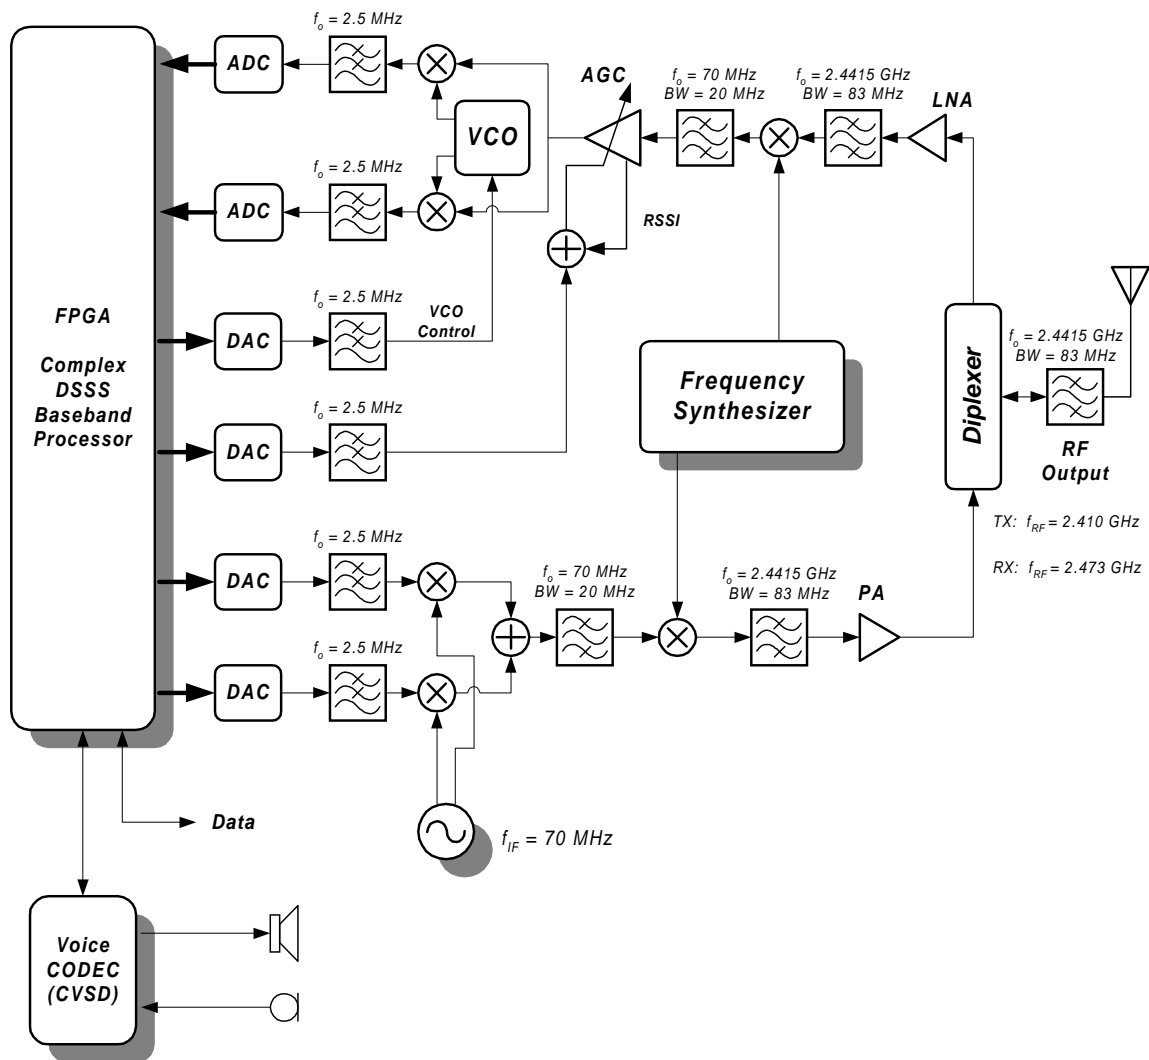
FPGA

Complex DSSS Baseband Processor

$f_o = 2.5$ MHz

ADC

$f_o = 2.5$ MHz

ADC

VCO

AGC

$f_o = 70$ MHz
BW = 20 MHz

$f_o = 2.4415$ GHz
BW = 83 MHz

LNA

RSSI

$f_o = 2.5$ MHz

DAC

VCO Control

$f_o = 2.5$ MHz

DAC

Frequency Synthesizer

Diplexer

$f_o = 2.4415$ GHz
BW = 83 MHz

RF Output

TX: $f_{RF} = 2.410$ GHz

RX: $f_{RF} = 2.473$ GHz

$f_o = 2.5$ MHz

DAC

$f_o = 70$ MHz
BW = 20 MHz

$f_o = 2.4415$ GHz
BW = 83 MHz

PA

$f_o = 2.5$ MHz

DAC

Data

$f_{IF} = 70$ MHz

Voice CODEC (CVSD)